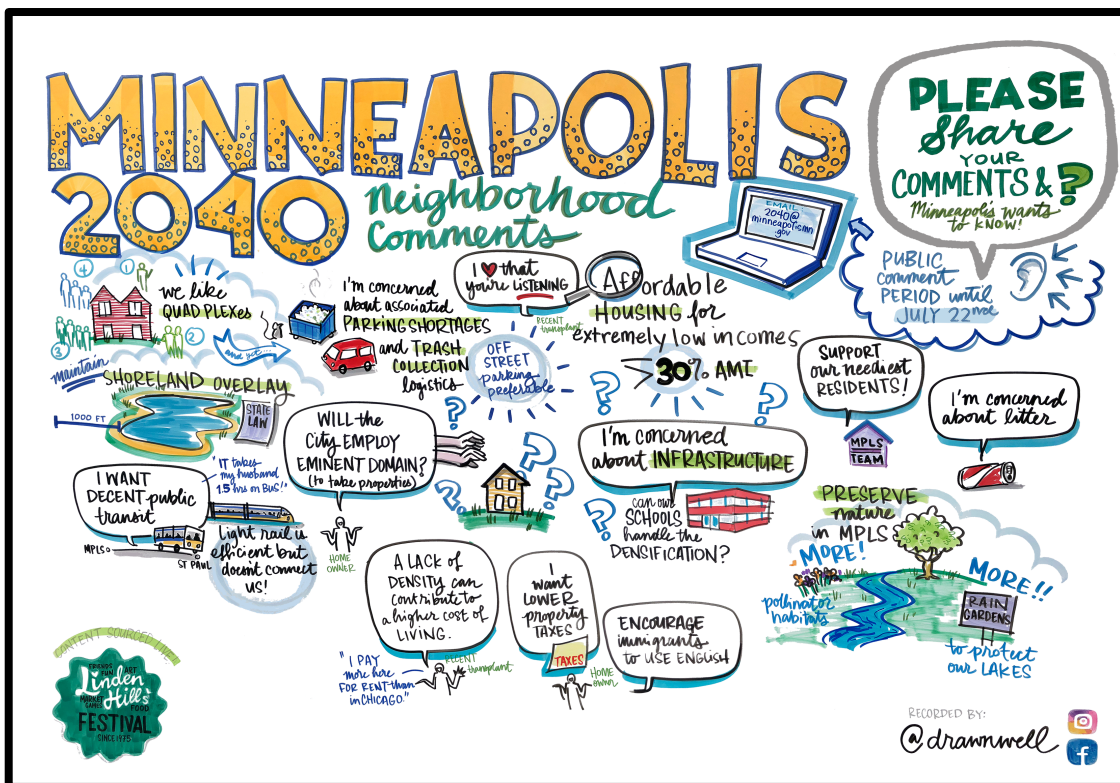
MINNEAPOLIS 2040

Neighborhood Comments

PLEASE Share YOUR COMMENTS & ?

Minneapolis wants to know!

EMAIL 2040@minneapolismn.gov

PUBLIC comment PERIOD until JULY 22nd

4 1 3 2

we like QUADPLEXES

and yet

maintain SHORELAND OVERLAY

1000 FT

STATE LAW

I'm concerned about associated PARKING SHORTAGES and TRASH COLLECTION logistics

I ♥ that you're LISTENING

RECENT transplant

OFF STREET parking preferable

Affordable HOUSING for extremely low incomes

30% AMI

Support our neediest RESIDENTS!

MPLS TEAM

I'm concerned about litter

WILL the City EMPLOY EMINENT DOMAIN? (to take properties)

HOME OWNER

I'm concerned about INFRASTRUCTURE

can our SCHOOLS handle the DENSIFICATION?

PRESERVE nature in MPLS

MORE!

MORE!!

pollinator habitats

RAIN GARDENS

to protect our LAKES

I WANT DECENT public transit

"IT takes my husband 1.5 hrs on BUS!"

Light rail is efficient but doesn't connect us!

MPLS

ST PAUL

A LACK of DENSITY can contribute to a higher cost of LIVING.

"I PAY more here FOR RENT than in CHICAGO."

RECENT transplant

I want LOWER property TAXES

TAXES

HOME owner

ENCOURAGE immigrants to USE ENGLISH

CONTENT SOURCED LIVE!

FRIENDS FUN ART MUSIC FOOD GAMES

Linden Hills FESTIVAL SINCE 1975

RECORDED BY:

@drawnwell